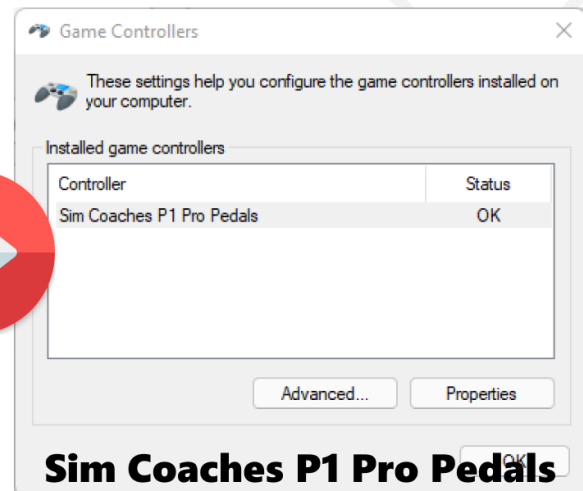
Game Controllers

×

These settings help you configure the game controllers installed on your computer.

Installed game controllers

| Controller | Status |
|---|---|
| Sim Coaches P1 Pro Pedals | OK |

Advanced...

Properties

OK

Sim Coaches P1 Pro Pedals